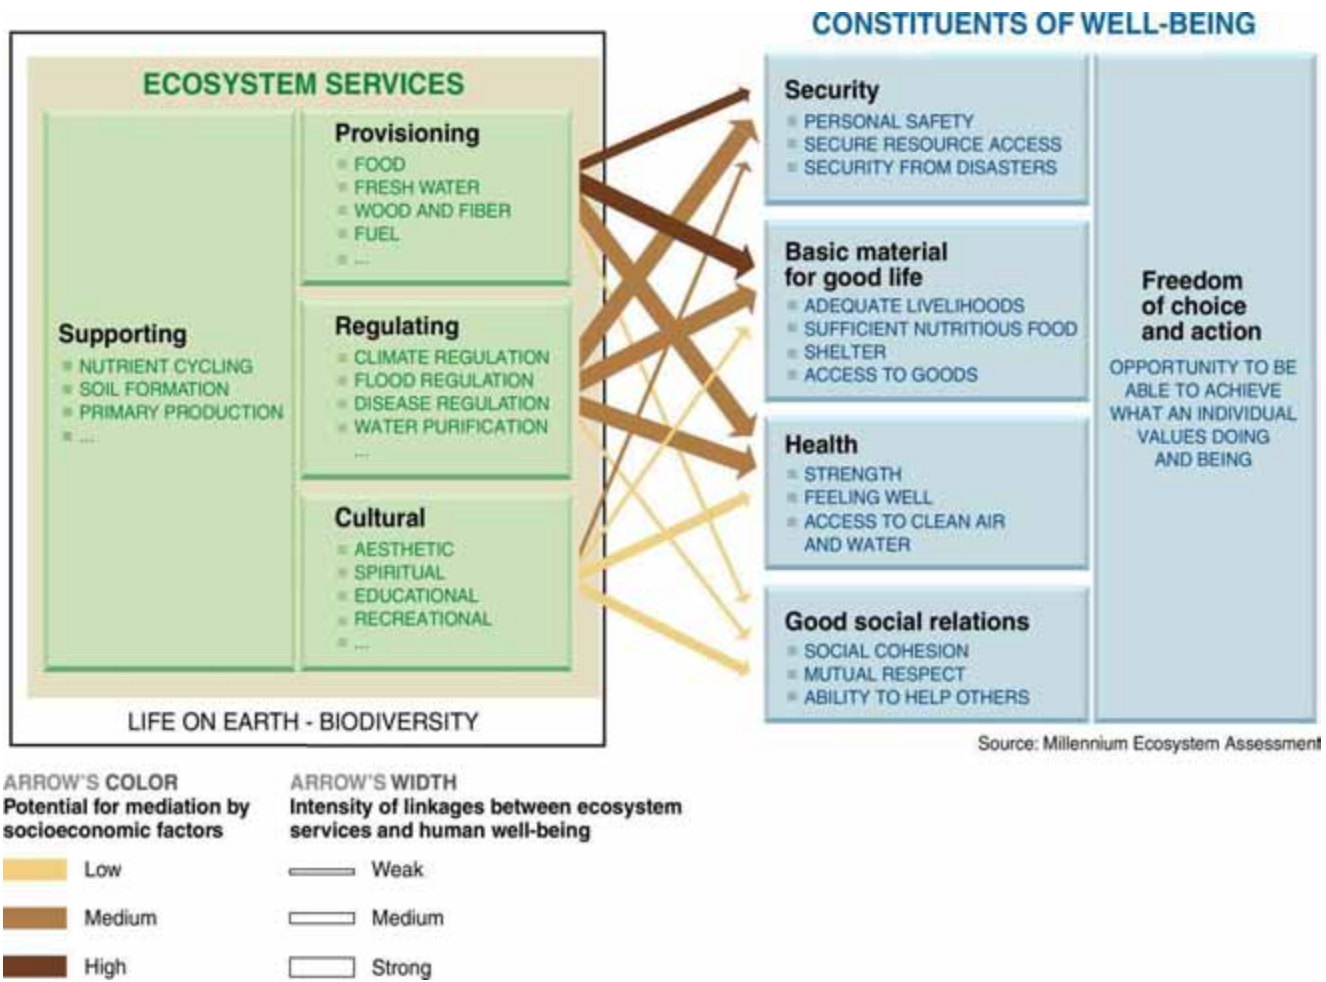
CONSTITUENTS OF WELL-BEING

ECOSYSTEM SERVICES

Supporting
NUTRIENT CYCLING
SOIL FORMATION
PRIMARY PRODUCTION
...

Provisioning
FOOD
FRESH WATER
WOOD AND FIBER
FUEL
...

Regulating
CLIMATE REGULATION
FLOOD REGULATION
DISEASE REGULATION
WATER PURIFICATION
...

Cultural
AESTHETIC
SPIRITUAL
EDUCATIONAL
RECREATIONAL
...

LIFE ON EARTH - BIODIVERSITY

Security
PERSONAL SAFETY
SECURE RESOURCE ACCESS
SECURITY FROM DISASTERS

Basic material for good life
ADEQUATE LIVELIHOODS
SUFFICIENT NUTRITIOUS FOOD
SHELTER
ACCESS TO GOODS

Health
STRENGTH
FEELING WELL
ACCESS TO CLEAN AIR AND WATER

Good social relations
SOCIAL COHESION
MUTUAL RESPECT
ABILITY TO HELP OTHERS

Freedom of choice and action
OPPORTUNITY TO BE ABLE TO ACHIEVE WHAT AN INDIVIDUAL VALUES DOING AND BEING

Source: Millennium Ecosystem Assessment

ARROW'S COLOR
Potential for mediation by socioeconomic factors
Low
Medium
High

ARROW'S WIDTH
Intensity of linkages between ecosystem services and human well-being
Weak
Medium
Strong